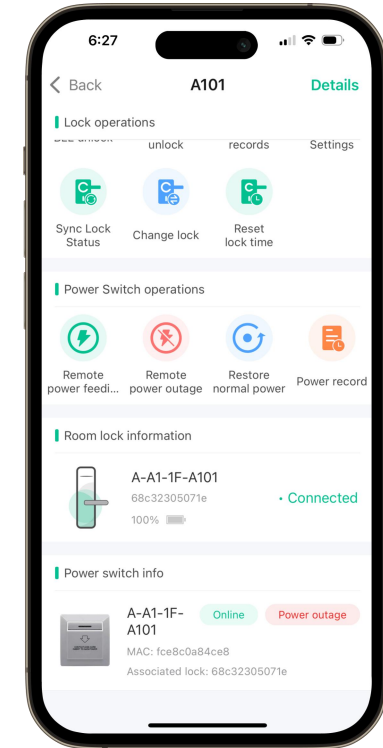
6:27

< Back A101 Details

Lock operations

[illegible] unlock records Settings

Sync Lock Status

Change lock

Reset lock time

Power Switch operations

Remote power feedi...

Remote power outage

Restore normal power

Power record

Room lock information

A-A1-1F-A101
68c32305071e
100%

• Connected

Power switch info

A-A1-1F-A101

Online

Power outage

MAC: fce8c0a84ce8
Associated lock: 68c32305071e